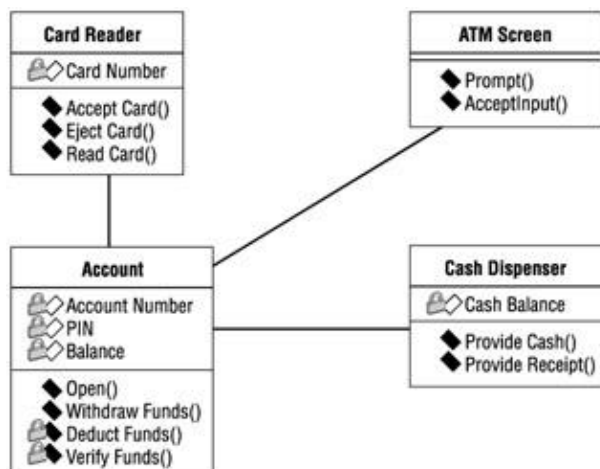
Card Reader

Card Number

Accept Card()
Eject Card()
Read Card()

ATM Screen

Prompt()
AcceptInput()

Account

Account Number
PIN
Balance

Open()
Withdraw Funds()
Deduct Funds()
Verify Funds()

Cash Dispenser

Cash Balance

Provide Cash()
Provide Receipt()